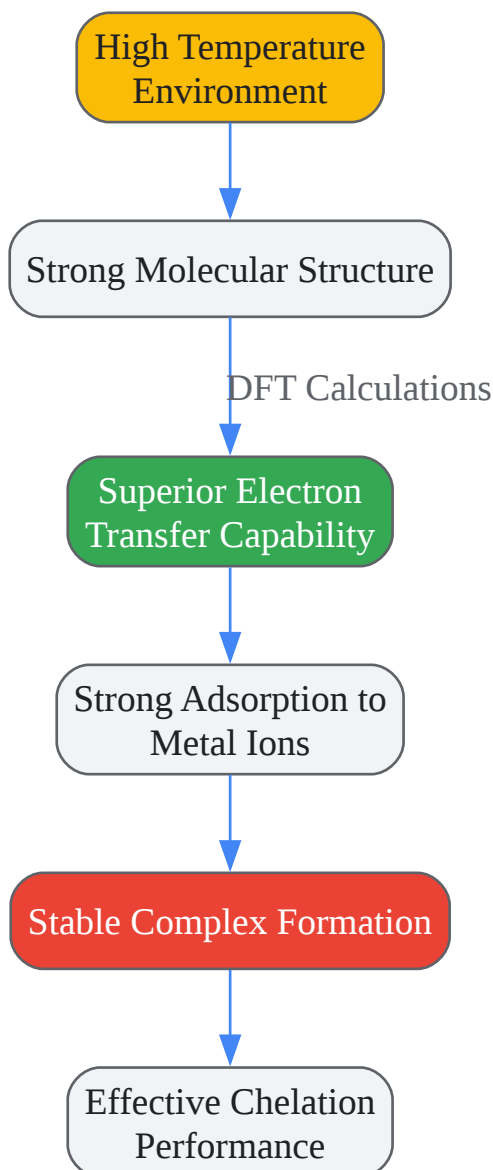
High Temperature Environment

Strong Molecular Structure

DFT Calculations

Superior Electron Transfer Capability

Strong Adsorption to Metal Ions

Stable Complex Formation

Effective Chelation Performance